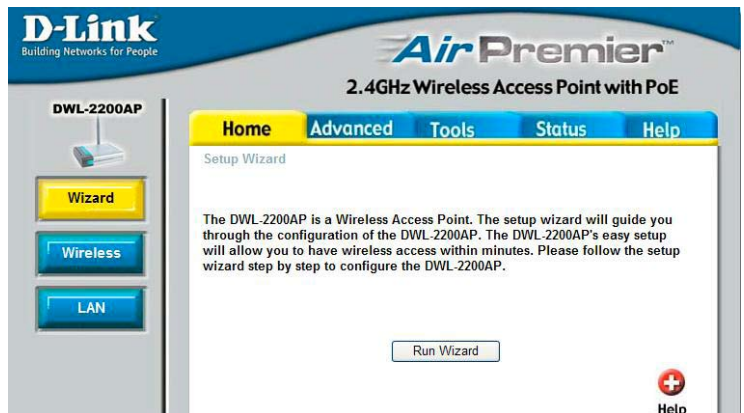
D-Link
Building Networks for People

AirPremier™
2.4GHz Wireless Access Point with PoE

DWL-2200AP

Home | Advanced | Tools | Status | Help

Wizard

Wireless

LAN

Setup Wizard

The DWL-2200AP is a Wireless Access Point. The setup wizard will guide you through the configuration of the DWL-2200AP. The DWL-2200AP's easy setup will allow you to have wireless access within minutes. Please follow the setup wizard step by step to configure the DWL-2200AP.

Run Wizard

Help